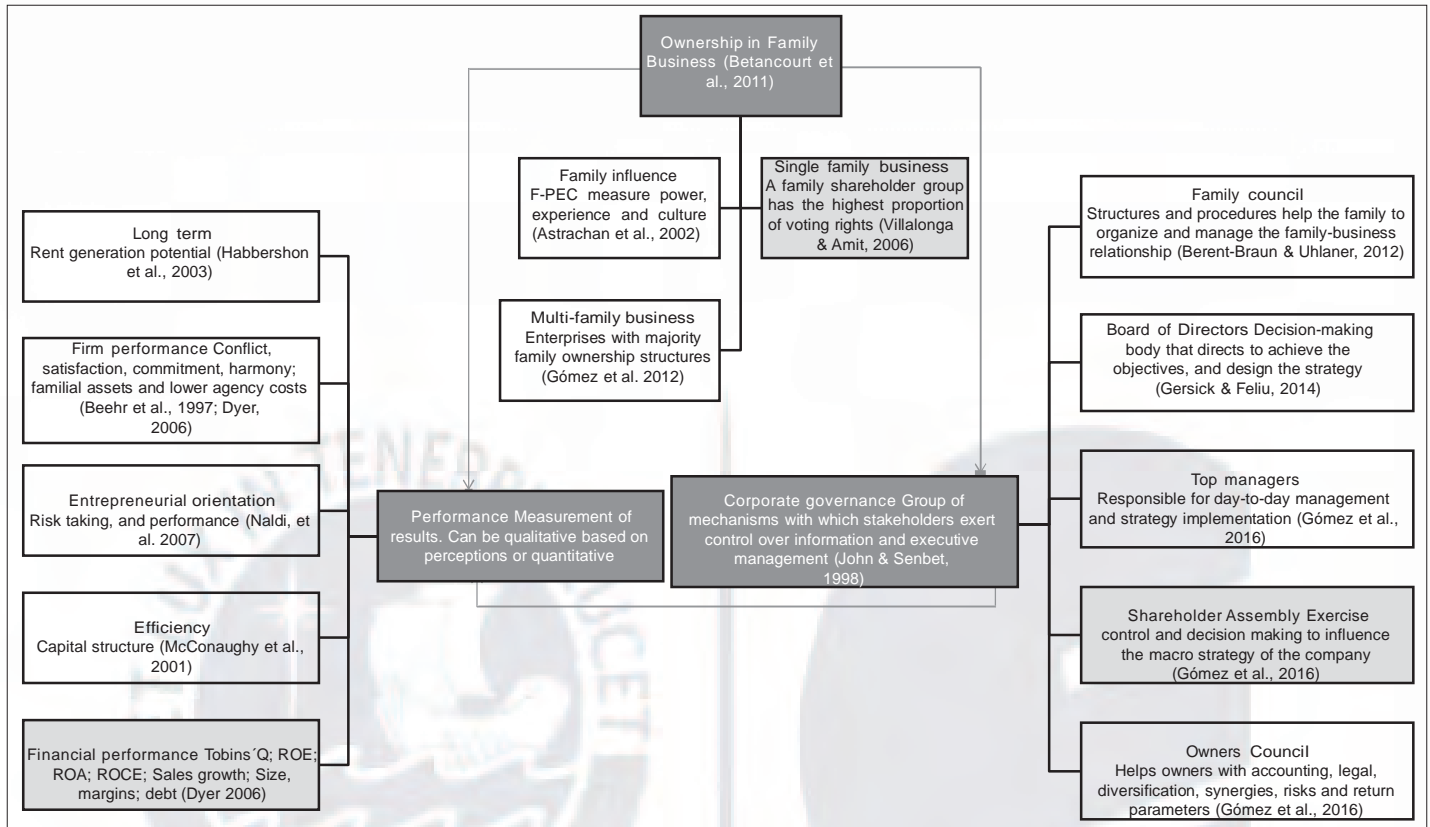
Ownership in Family Business (Betancourt et al., 2011)

Family influence F-PEC measure power, experience and culture (Astrachan et al., 2002)

Single family business A family shareholder group has the highest proportion of voting rights (Villalonga & Amit, 2006)

Multi-family business Enterprises with majority family ownership structures (Gómez et al. 2012)

Long term Rent generation potential (Habbershon et al., 2003)

Firm performance Conflict, satisfaction, commitment, harmony; familial assets and lower agency costs (Beehr et al., 1997; Dyer, 2006)

Entrepreneurial orientation Risk taking, and performance (Naldi, et al. 2007)

Efficiency Capital structure (McConaughy et al., 2001)

Financial performance Tobins´Q; ROE; ROA; ROCE; Sales growth; Size, margins; debt (Dyer 2006)

Performance Measurement of results. Can be qualitative based on perceptions or quantitative

Corporate governance Group of mechanisms with which stakeholders exert control over information and executive management (John & Senbet, 1998)

Family council Structures and procedures help the family to organize and manage the family-business relationship (Berent-Braun & Uhlaner, 2012)

Board of Directors Decision-making body that directs to achieve the objectives, and design the strategy (Gersick & Feliu, 2014)

Top managers Responsible for day-to-day management and strategy implementation (Gómez et al., 2016)

Shareholder Assembly Exercise control and decision making to influence the macro strategy of the company (Gómez et al., 2016)

Owners Council Helps owners with accounting, legal, diversification, synergies, risks and return parameters (Gómez et al., 2016)